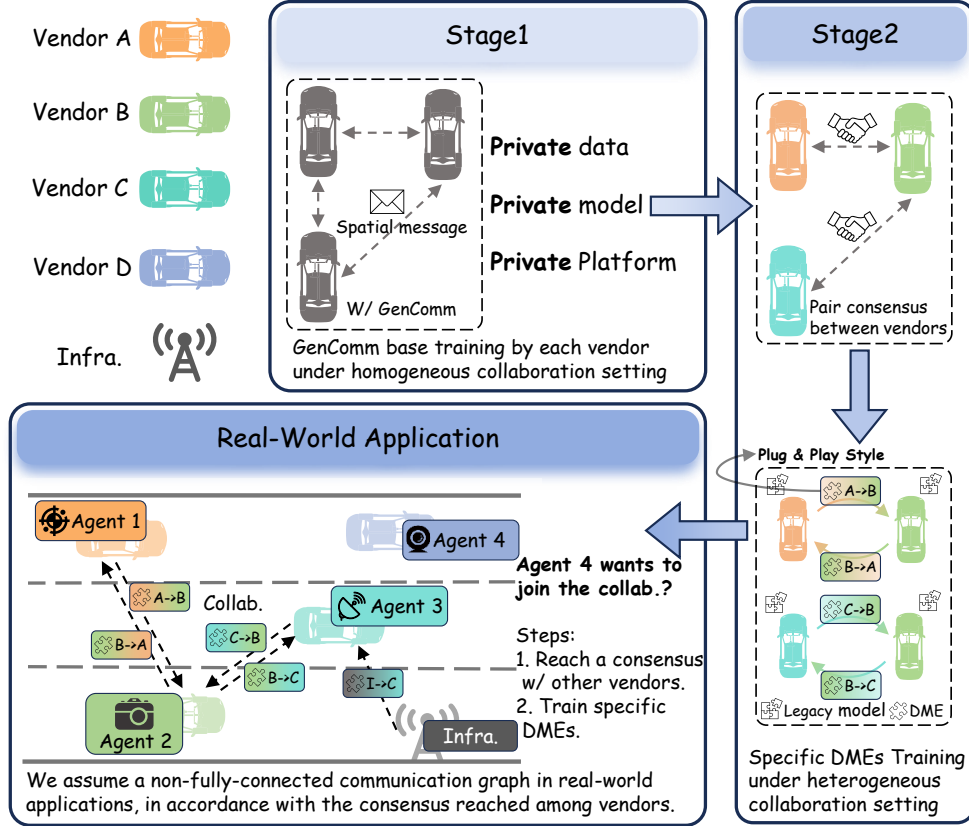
Vendor A

Vendor B

Vendor C

Vendor D

Infra.

Stage1

Spatial message

W/ GenComm

**Private** data

**Private** model

**Private** Platform

GenComm base training by each vendor under homogeneous collaboration setting

Stage2

Pair consensus between vendors

Plug & Play Style

A->B

B->A

C->B

B->C

Legacy model DME

Specific DMEs Training under heterogeneous collaboration setting

Real-World Application

Agent 1

Agent 4

A->B

Collab.

Agent 3

B->A

C->B

B->C

I->C

Agent 2

Infra.

**Agent 4 wants to join the collab.?**

Steps:
1. Reach a consensus w/ other vendors.
2. Train specific DMEs.

We assume a non-fully-connected communication graph in real-world applications, in accordance with the consensus reached among vendors.